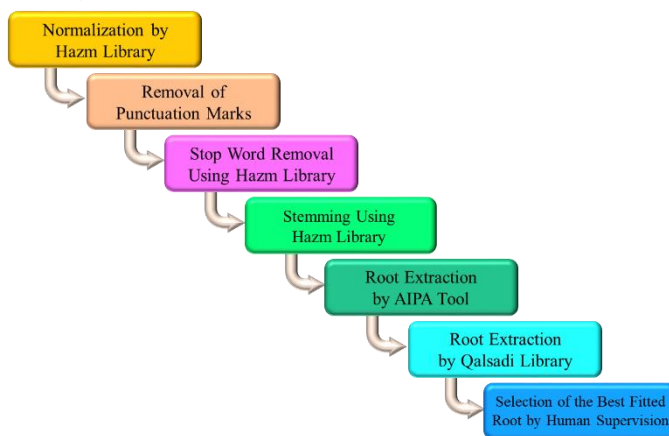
Normalization by Hazm Library

Removal of Punctuation Marks

Stop Word Removal Using Hazm Library

Stemming Using Hazm Library

Root Extraction by AIPA Tool

Root Extraction by Qalsadi Library

Selection of the Best Fitted Root by Human Supervision